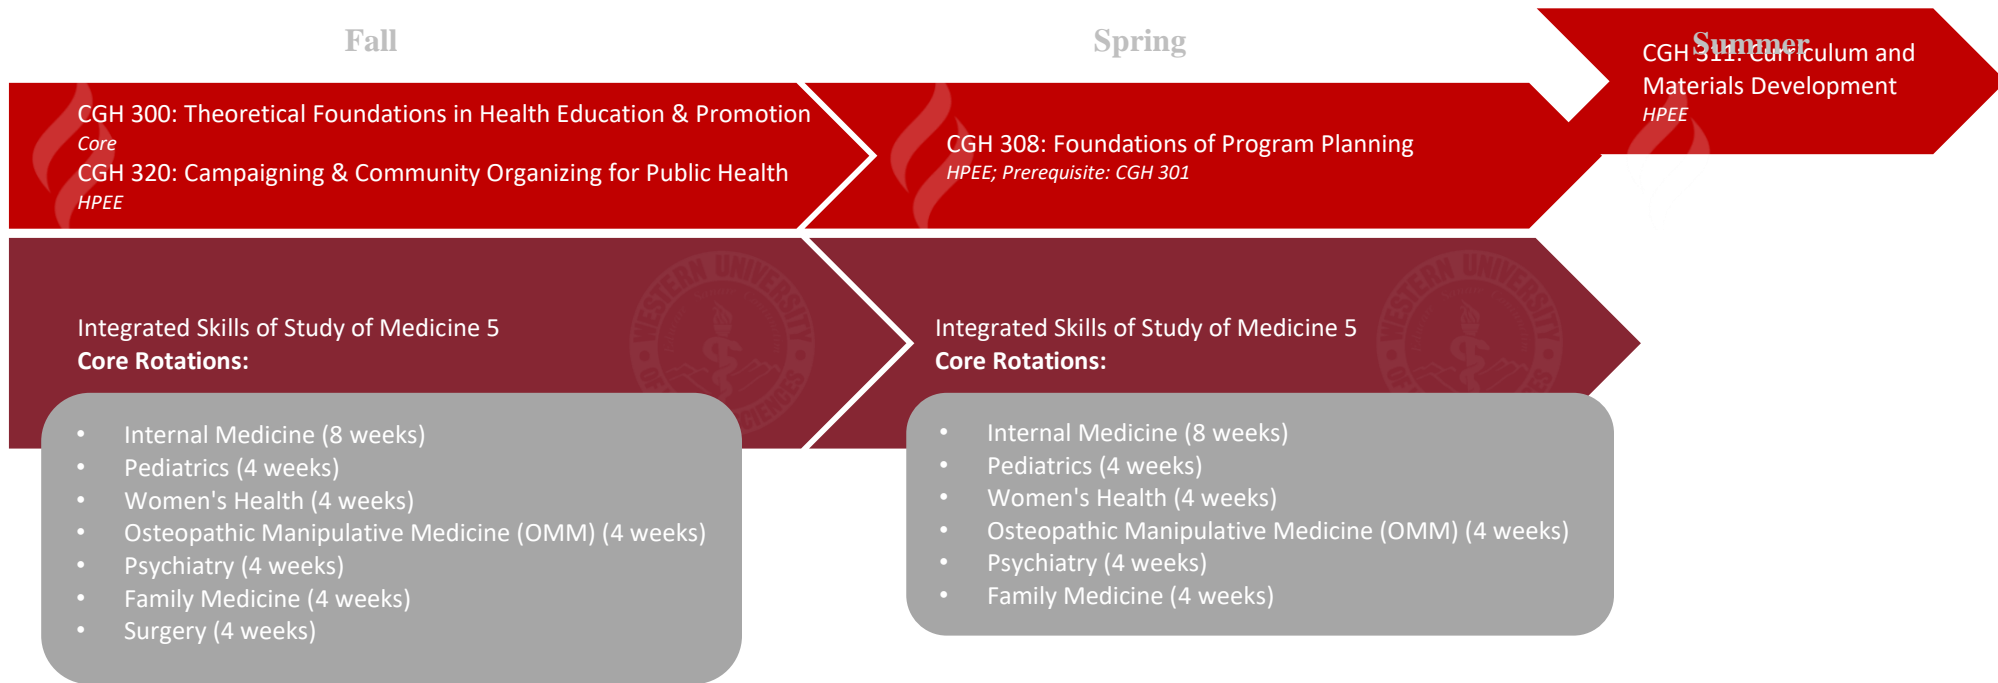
Fall

Spring

Summer

CGH 300: Theoretical Foundations in Health Education & Promotion
*Core*
CGH 320: Campaigning & Community Organizing for Public Health
*HPEE*

CGH 308: Foundations of Program Planning
*HPEE; Prerequisite: CGH 301*

CGH 311: Curriculum and Materials Development
*HPEE*

Integrated Skills of Study of Medicine 5
**Core Rotations:**

- Internal Medicine (8 weeks)
- Pediatrics (4 weeks)
- Women's Health (4 weeks)
- Osteopathic Manipulative Medicine (OMM) (4 weeks)
- Psychiatry (4 weeks)
- Family Medicine (4 weeks)
- Surgery (4 weeks)

Integrated Skills of Study of Medicine 5
**Core Rotations:**

- Internal Medicine (8 weeks)
- Pediatrics (4 weeks)
- Women's Health (4 weeks)
- Osteopathic Manipulative Medicine (OMM) (4 weeks)
- Psychiatry (4 weeks)
- Family Medicine (4 weeks)